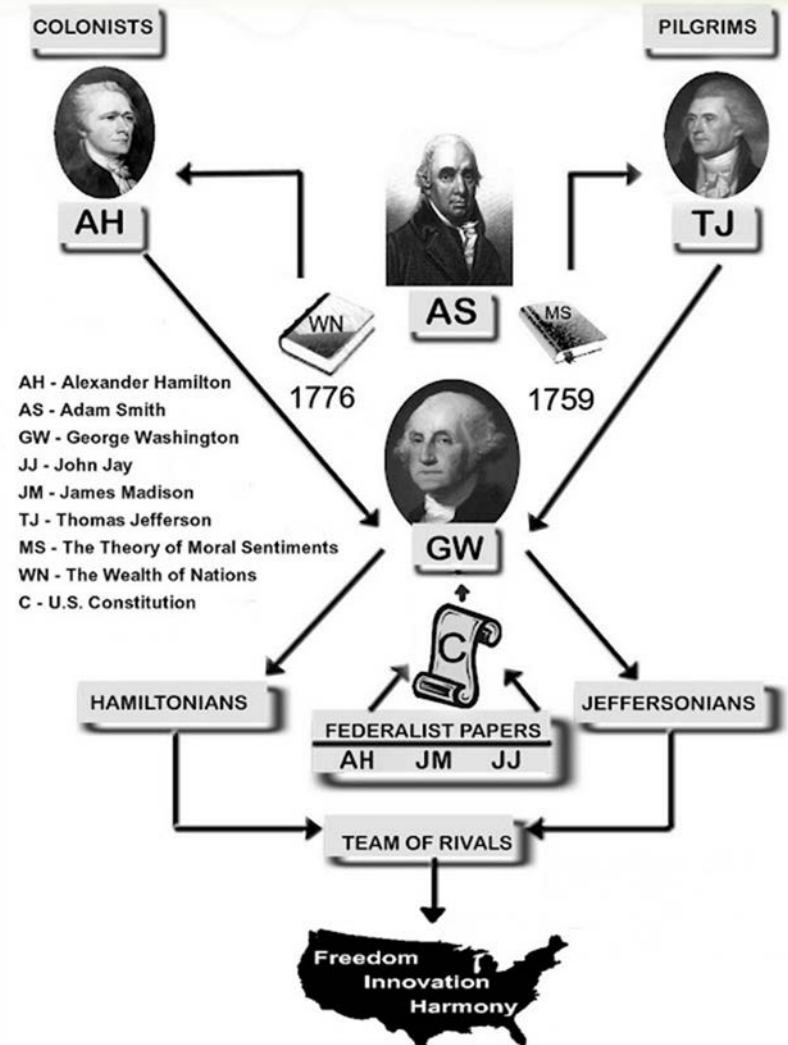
COLONISTS

PILGRIMS

AH

TJ

AS

WN

MS

1776

1759

AH - Alexander Hamilton
AS - Adam Smith
GW - George Washington
JJ - John Jay
JM - James Madison
TJ - Thomas Jefferson
MS - The Theory of Moral Sentiments
WN - The Wealth of Nations
C - U.S. Constitution

GW

C

HAMILTONIANS

JEFFERSONIANS

FEDERALIST PAPERS
AH JM JJ

TEAM OF RIVALS

Freedom
Innovation
Harmony